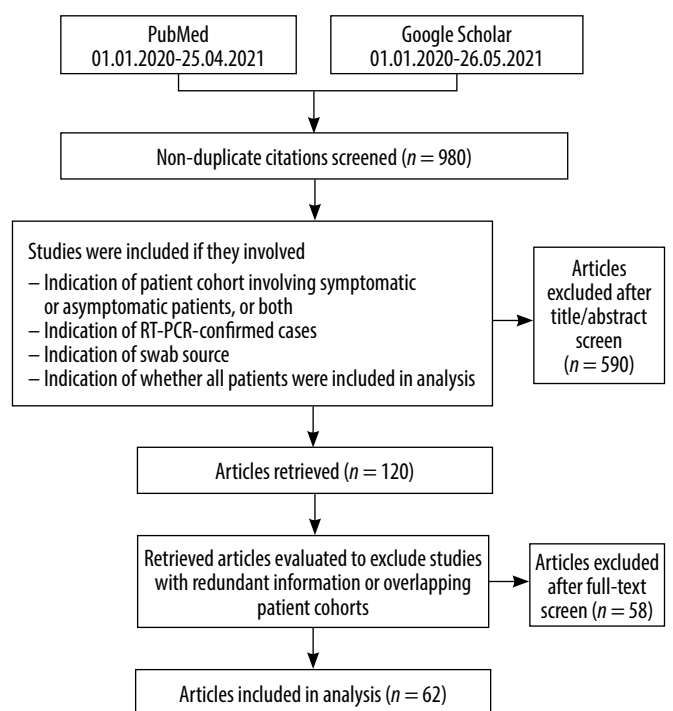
PubMed
01.01.2020-25.04.2021

Google Scholar
01.01.2020-26.05.2021

Non-duplicate citations screened ($n = 980$)

Studies were included if they involved
– Indication of patient cohort involving symptomatic or asymptomatic patients, or both
– Indication of RT-PCR-confirmed cases
– Indication of swab source
– Indication of whether all patients were included in analysis

Articles excluded after title/abstract screen ($n = 590$)

Articles retrieved ($n = 120$)

Retrieved articles evaluated to exclude studies with redundant information or overlapping patient cohorts

Articles excluded after full-text screen ($n = 58$)

Articles included in analysis ($n = 62$)